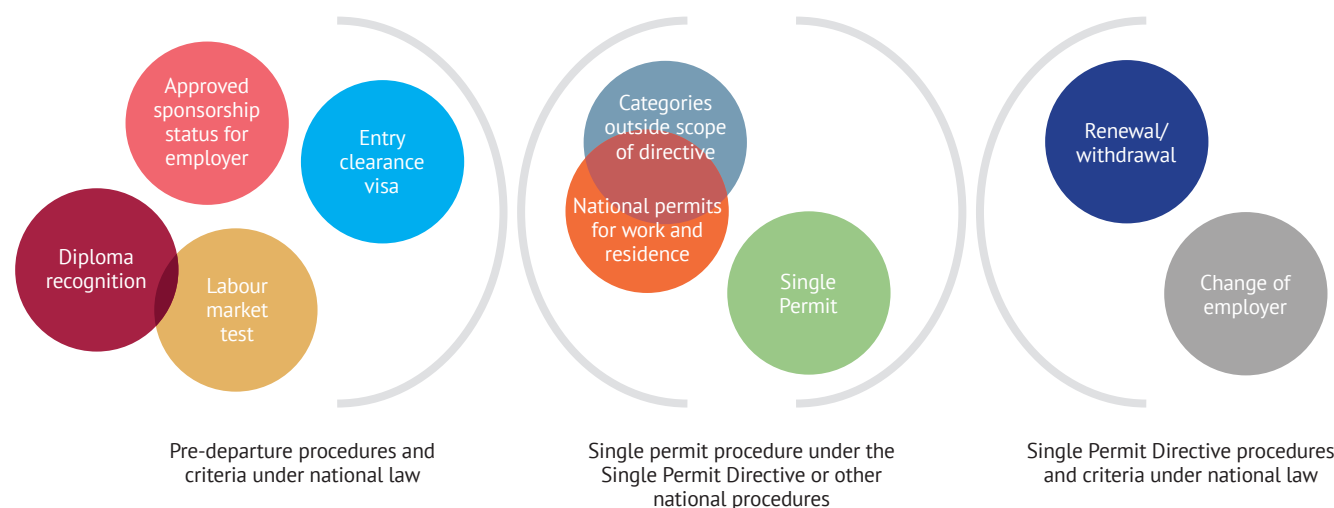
Approved sponsorship status for employer

Entry clearance visa

Diploma recognition

Labour market test

Categories outside scope of directive

National permits for work and residence

Single Permit

Renewal/ withdrawal

Change of employer

Pre-departure procedures and criteria under national law

Single permit procedure under the Single Permit Directive or other national procedures

Single Permit Directive procedures and criteria under national law